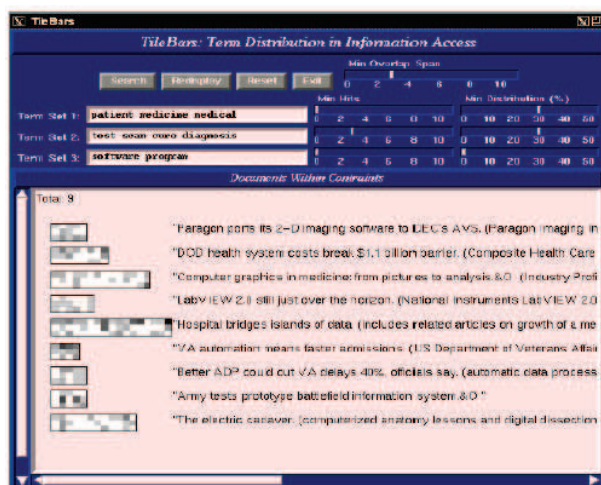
TileBars

TileBars: Term Distribution in Information Access

Search Redisplay Reset Exit

Min Overlap Span
0 2 4 6 8 10

Min Hits
Min Distribution (%)

Term Set 1: patient medicine medical
0 2 4 6 8 10 0 10 20 30 40 50

Term Set 2: test scan cure diagnosis
0 2 4 6 8 10 0 10 20 30 40 50

Term Set 3: software program
0 2 4 6 8 10 0 10 20 30 40 50

Documents Within Constraints

Total: 9

"Paragon ports its 2-D imaging software to DEC's AVS. (Paragon Imaging in

"DOD health system costs break $1.1 billion barrier. (Composite Health Care

"Computer graphics in medicine: from pictures to analysis.&O (Industry Profi

"LabVIEW 2.0 still just over the horizon. (National Instruments LabVIEW 2.0

"Hospital bridges islands of data. (includes related articles on growth of a me

"VA automation means faster admissions. (US Department of Veterans Affai

"Better ADP could cut VA delays 40%, officials say. (automatic data process

"Army tests prototype battlefield information system.&O"

"The electric cadaver. (computerized anatomy lessons and digital dissection